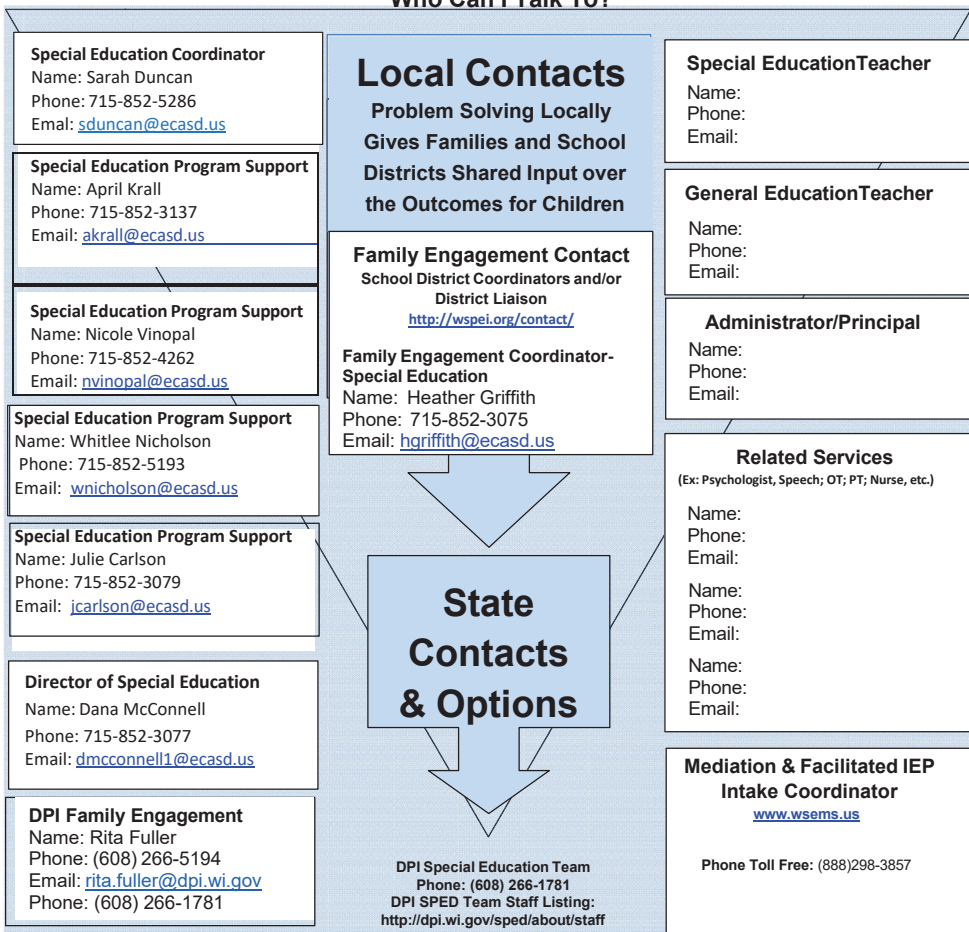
Who Can I Talk To?

Special Education Coordinator
Name: Sarah Duncan
Phone: 715-852-5286
Email: sduncan@ecasd.us

Special Education Program Support
Name: April Krall
Phone: 715-852-3137
Email: akrall@ecasd.us

Special Education Program Support
Name: Nicole Vinopal
Phone: 715-852-4262
Email: nvinopal@ecasd.us

Special Education Program Support
Name: Whitlee Nicholson
Phone: 715-852-5193
Email: wnicholson@ecasd.us

Special Education Program Support
Name: Julie Carlson
Phone: 715-852-3079
Email: jcarlson@ecasd.us

Director of Special Education
Name: Dana McConnell
Phone: 715-852-3077
Email: dmcconnell1@ecasd.us

DPI Family Engagement
Name: Rita Fuller
Phone: (608) 266-5194
Email: rita.fuller@dpi.wi.gov
Phone: (608) 266-1781

Local Contacts
Problem Solving Locally Gives Families and School Districts Shared Input over the Outcomes for Children

Family Engagement Contact
School District Coordinators and/or District Liaison
http://wspei.org/contact/

Family Engagement Coordinator-Special Education
Name: Heather Griffith
Phone: 715-852-3075
Email: hgriffith@ecasd.us

State Contacts & Options

DPI Special Education Team
Phone: (608) 266-1781
DPI SPED Team Staff Listing:
http://dpi.wi.gov/sped/about/staff

Special EducationTeacher
Name:
Phone:
Email:

General EducationTeacher
Name:
Phone:
Email:

Administrator/Principal
Name:
Phone:
Email:

Related Services
(Ex: Psychologist, Speech; OT; PT; Nurse, etc.)
Name:
Phone:
Email:
Name:
Phone:
Email:
Name:
Phone:
Email:

Mediation & Facilitated IEP Intake Coordinator
www.wsems.us

Phone Toll Free: (888)298-3857